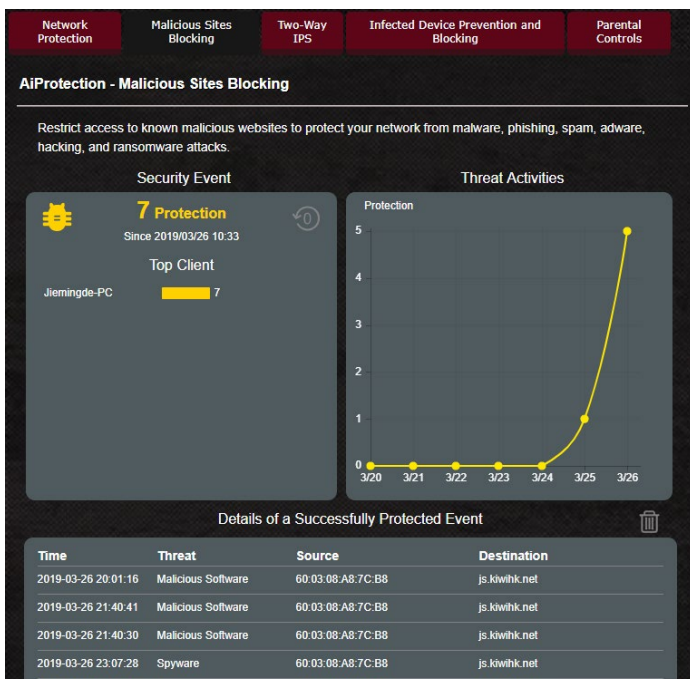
Network Protection
Malicious Sites Blocking
Two-Way IPS
Infected Device Prevention and Blocking
Parental Controls

AiProtection - Malicious Sites Blocking

Restrict access to known malicious websites to protect your network from malware, phishing, spam, adware, hacking, and ransomware attacks.

Security Event

7 Protection

Since 2019/03/26 10:33

Top Client

Jiemingde-PC 7

Threat Activities

Protection

5
4
3
2
1
0

3/20 3/21 3/22 3/23 3/24 3/25 3/26

Details of a Successfully Protected Event

| Time | Threat | Source | Destination |
|---|---|---|---|
| 2019-03-26 20:01:16 | Malicious Software | 60:03:08:A8:7C:B8 | js.kiwihk.net |
| 2019-03-26 21:40:41 | Malicious Software | 60:03:08:A8:7C:B8 | js.kiwihk.net |
| 2019-03-26 21:40:30 | Malicious Software | 60:03:08:A8:7C:B8 | js.kiwihk.net |
| 2019-03-26 23:07:28 | Spyware | 60:03:08:A8:7C:B8 | js.kiwihk.net |